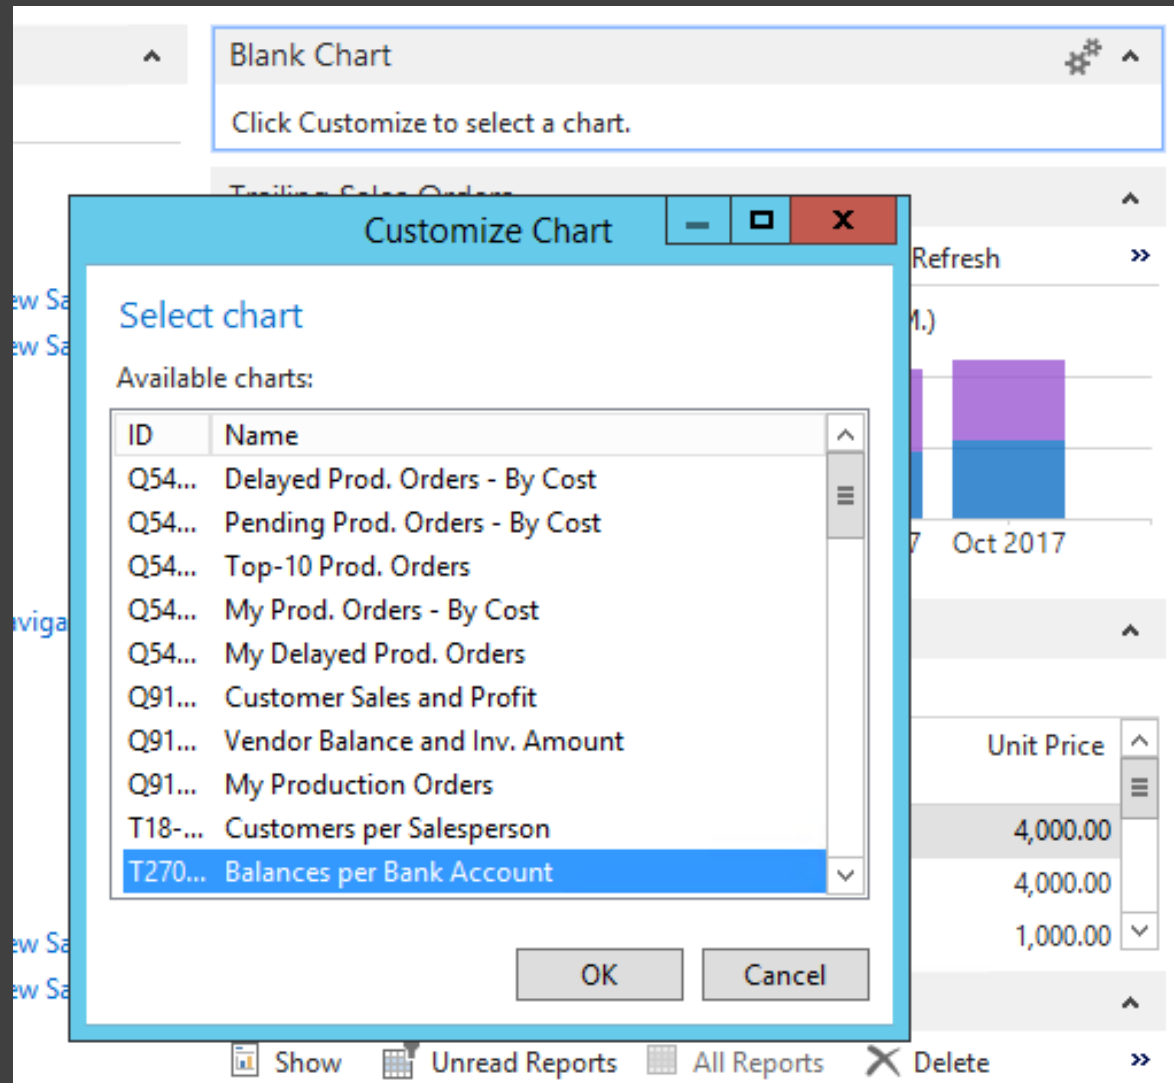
Blank Chart

Click Customize to select a chart.

Customize Chart

Select chart

Available charts:

| ID | Name |
|---|---|
| Q54... | Delayed Prod. Orders - By Cost |
| Q54... | Pending Prod. Orders - By Cost |
| Q54... | Top-10 Prod. Orders |
| Q54... | My Prod. Orders - By Cost |
| Q54... | My Delayed Prod. Orders |
| Q91... | Customer Sales and Profit |
| Q91... | Vendor Balance and Inv. Amount |
| Q91... | My Production Orders |
| T18-... | Customers per Salesperson |
| T270... | Balances per Bank Account |

OK Cancel

ew Sa
ew Sa
aviga
ew Sa
ew Sa

Refresh

M.)

7 Oct 2017

Unit Price
4,000.00
4,000.00
1,000.00

Show Unread Reports All Reports Delete